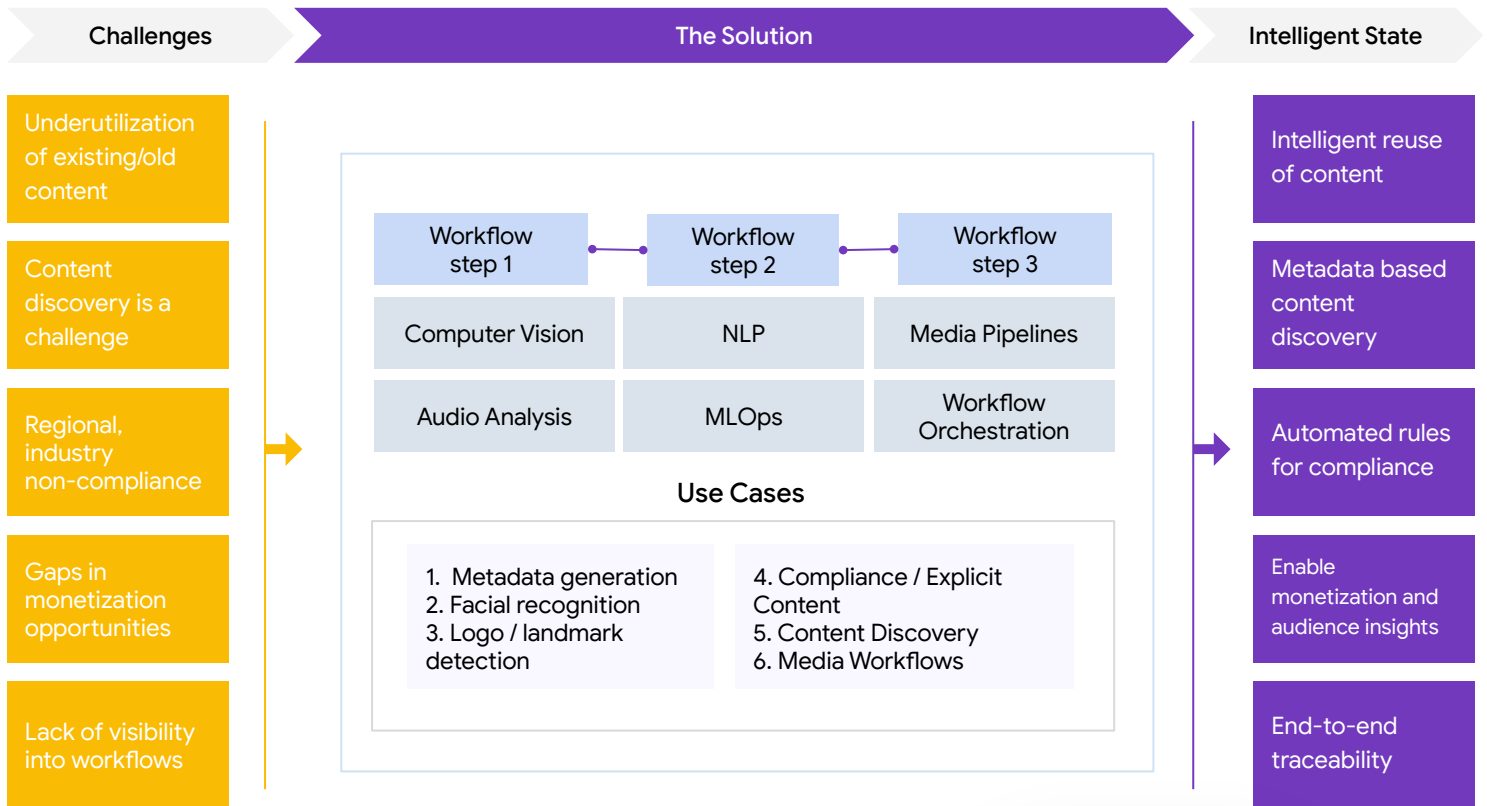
Challenges

The Solution

Intelligent State

Underutilization of existing/old content

Content discovery is a challenge

Regional, industry non-compliance

Gaps in monetization opportunities

Lack of visibility into workflows

Workflow step 1

Workflow step 2

Workflow step 3

Computer Vision

NLP

Media Pipelines

Audio Analysis

MLOps

Workflow Orchestration

Use Cases

1. Metadata generation
2. Facial recognition
3. Logo / landmark detection

4. Compliance / Explicit Content
5. Content Discovery
6. Media Workflows

Intelligent reuse of content

Metadata based content discovery

Automated rules for compliance

Enable monetization and audience insights

End-to-end traceability